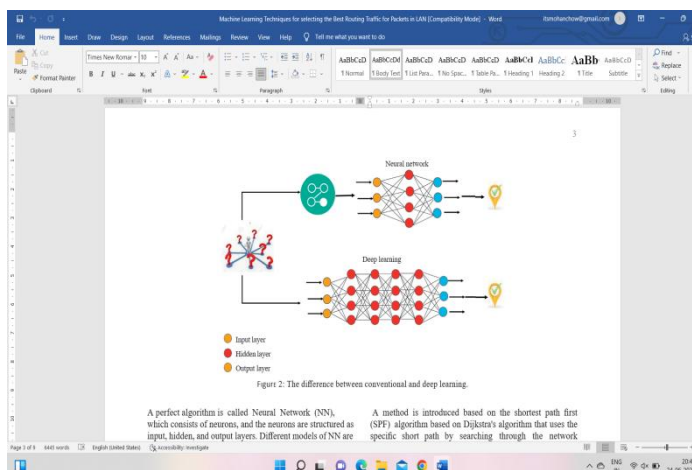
Machine Learning Techniques for selecting the Best Routing Traffic for Packets in LAN [Compatibility Mode] - Word

File Home Insert Draw Design Layout References Mailings Review View Help Tell me what you want to do

Cut Copy Format Painter Paste Clipboard

Times New Roman 10 Font

Paragraph

AaBbCcD ¶ Normal AaBbCcDd ¶ Body Text AaBbCcD ¶ List Para... AaBbCcD ¶ No Spac... AaBbCcD ¶ Table Pa... AaBbCcI ¶ Heading 1 AaBbCc Heading 2 AaBb ¶ Title AaBbCcD Subtitle

Styles

Find Replace Select Editing

3

Neural network

Deep learning

Input layer

Hidden layer

Output layer

Figure 2: The difference between conventional and deep learning.

A perfect algorithm is called Neural Network (NN), which consists of neurons, and the neurons are structured as input, hidden, and output layers. Different models of NN are

A method is introduced based on the shortest path first (SPF) algorithm based on Dijkstra's algorithm that uses the specific short path by searching through the network

Page 3 of 9 4445 words English (United States) Accessibility: Investigate